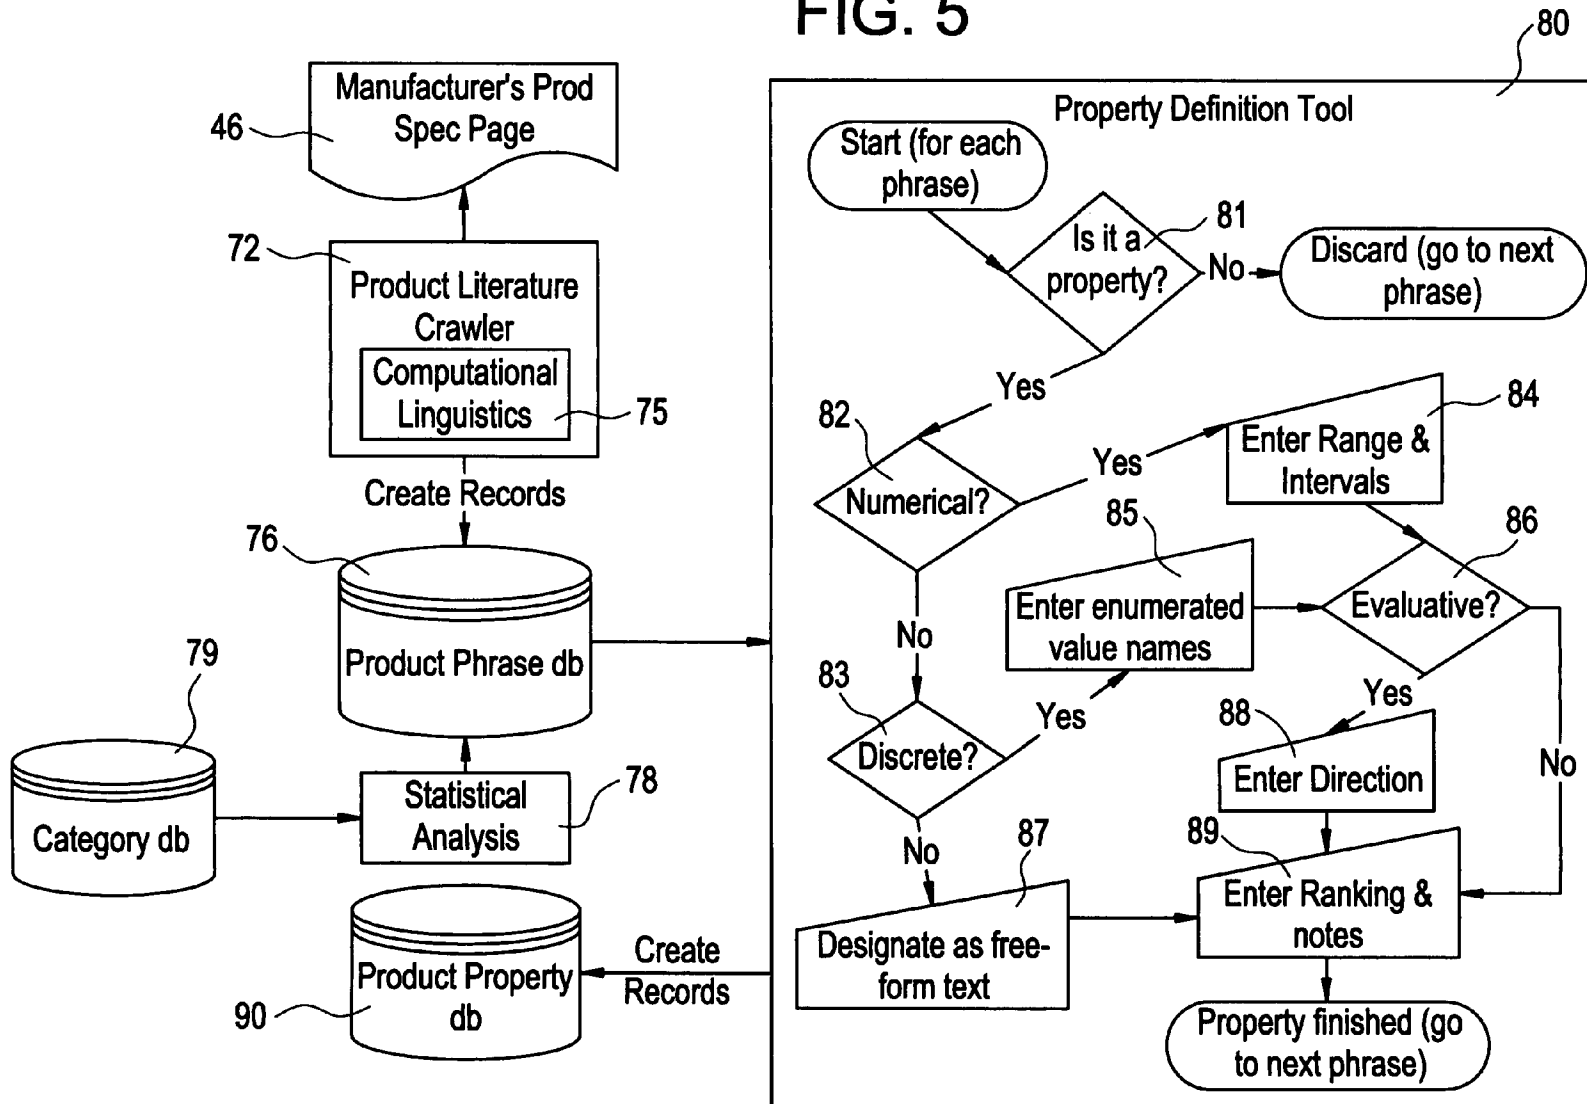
FIG. 5

80

Property Definition Tool

46 Manufacturer's Prod Spec Page

72 Product Literature Crawler

Computational Linguistics 75

Create Records

76 Product Phrase db

79 Category db

Statistical Analysis 78

Product Property db 90

Create Records

Start (for each phrase)

Is it a property? 81

No

Discard (go to next phrase)

Yes

82 Numerical?

Yes

Enter Range & Intervals 84

85 Enter enumerated value names

86 Evaluative?

No

83 Discrete?

Yes

Yes

88 Enter Direction

No

No

87 Designate as free-form text

89 Enter Ranking & notes

Property finished (go to next phrase)